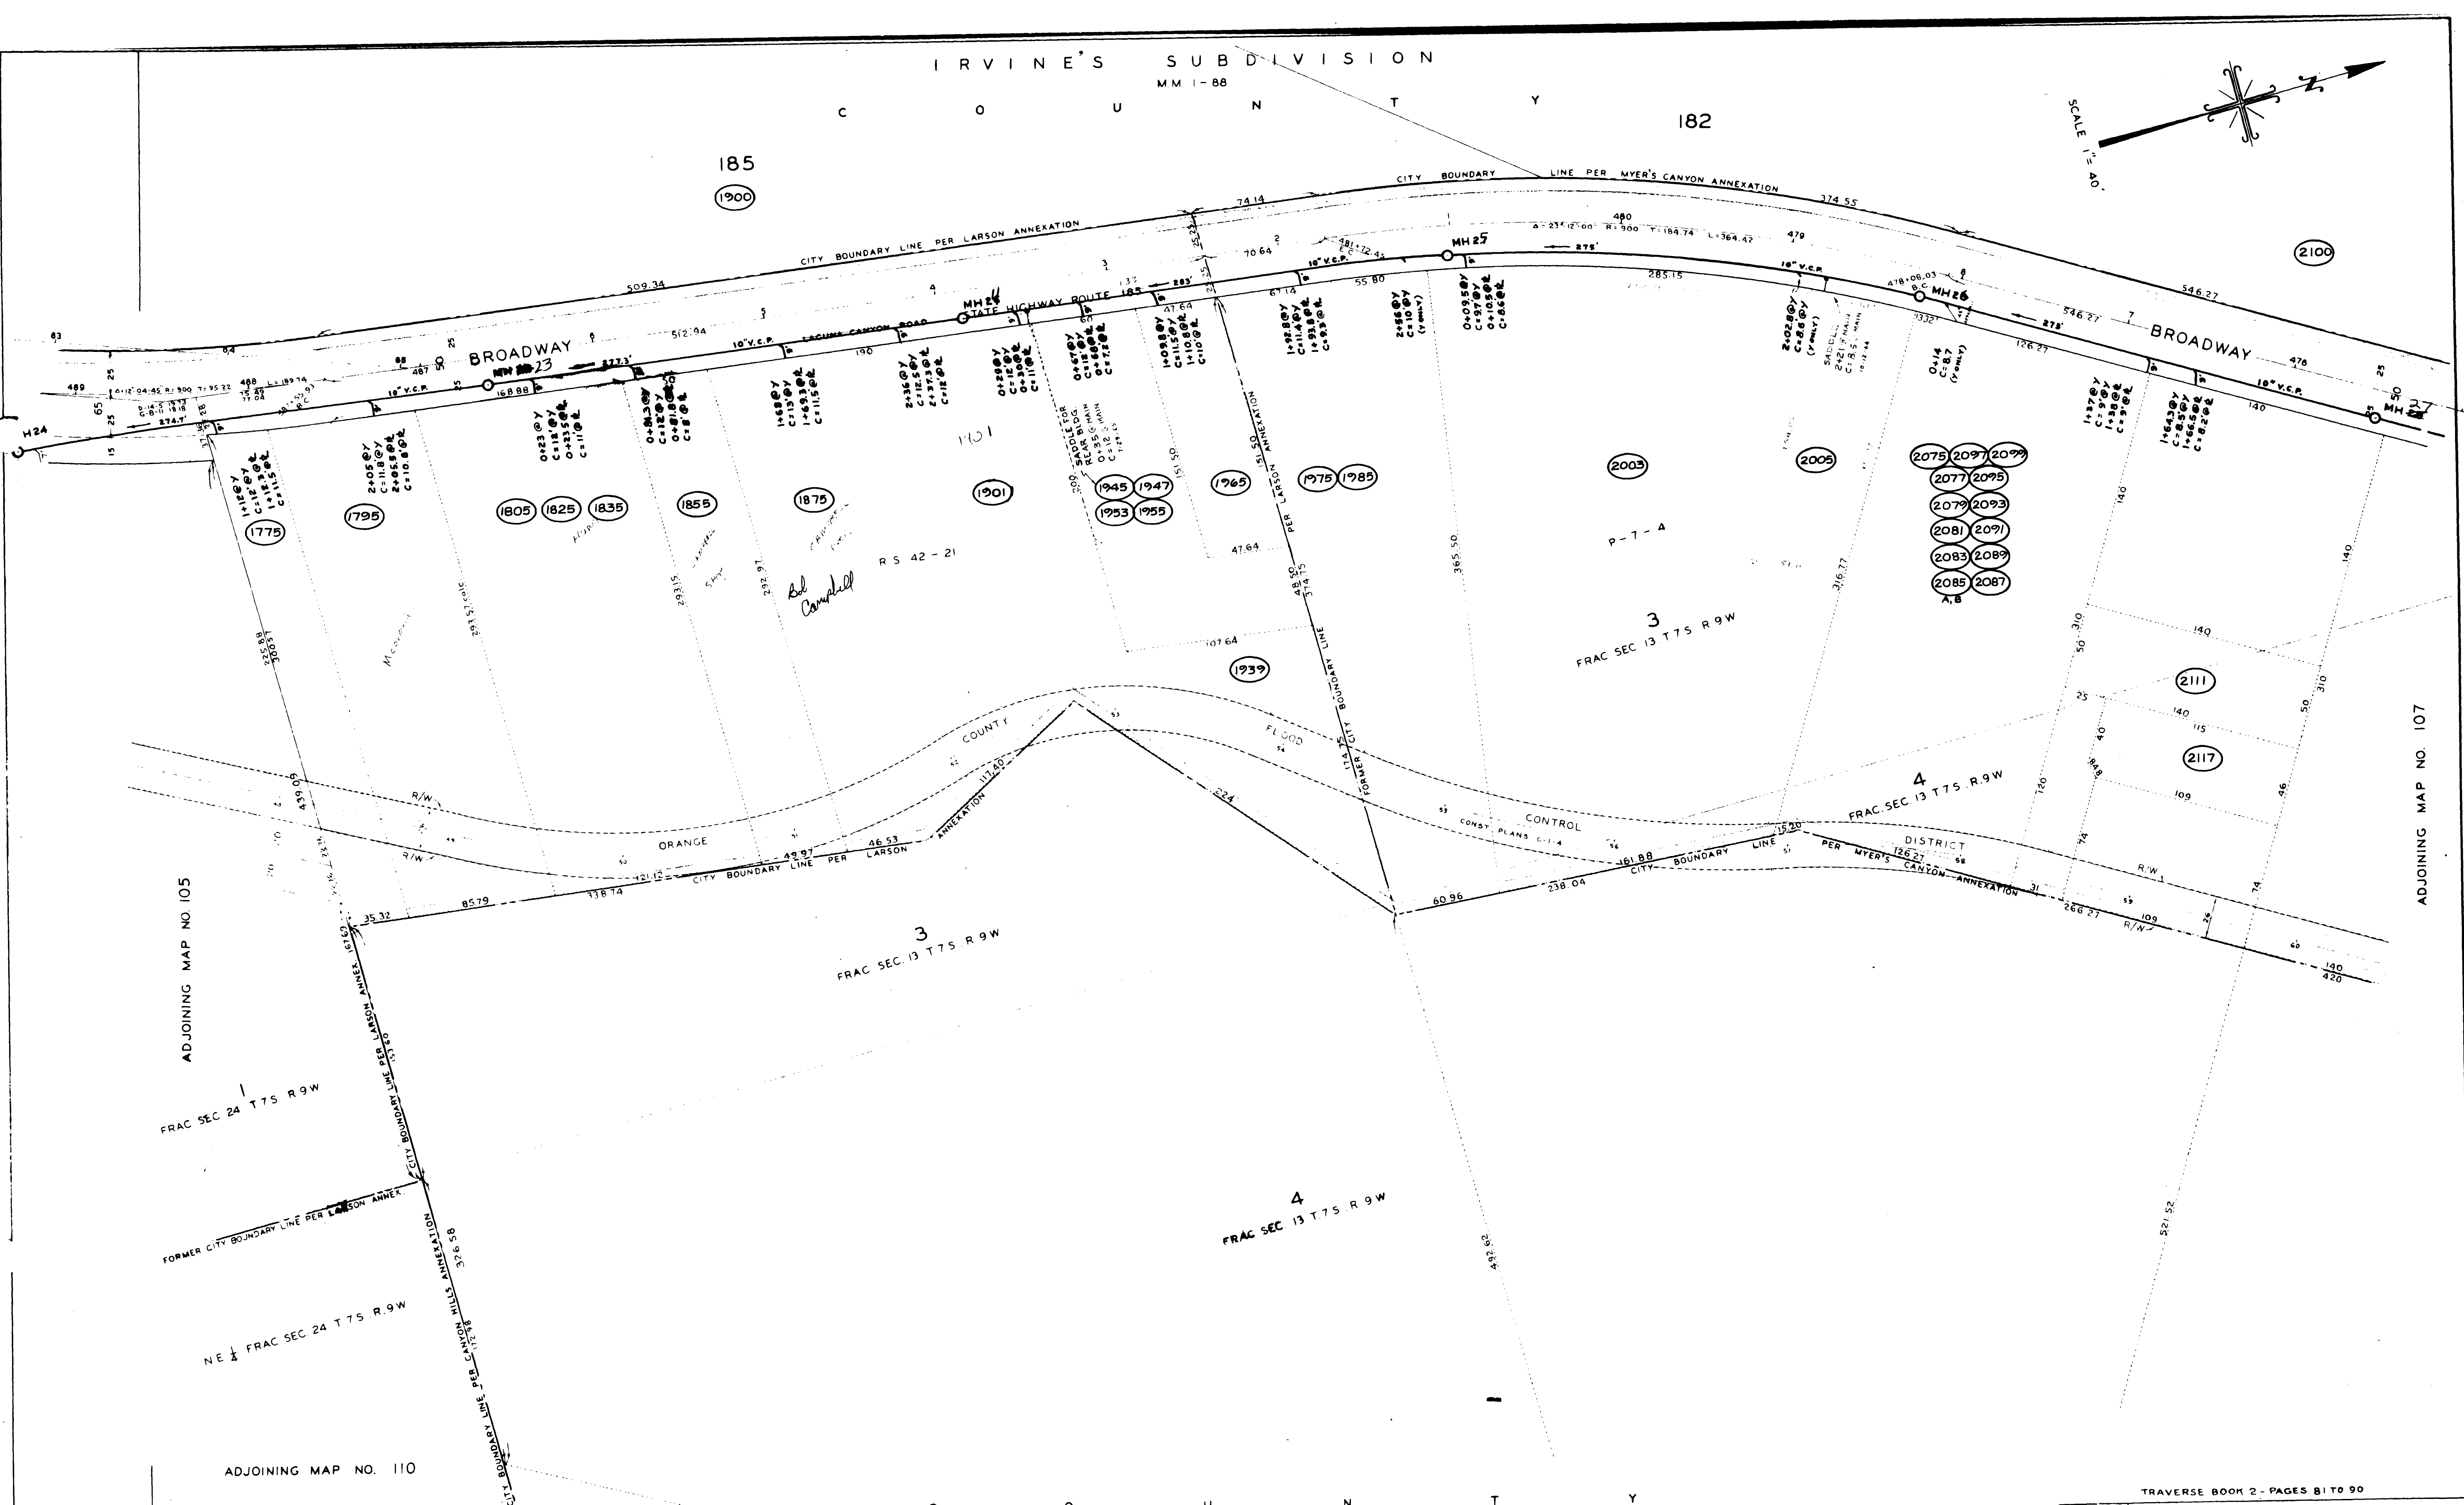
IRVINE'S SUBDIVISION
MM 1-88
C O U N T Y
185
1900
182
SCALE 1" = 40'
N
2100
CITY BOUNDARY LINE PER MYER'S CANYON ANNEXATION
374.55
CITY BOUNDARY LINE PER LARSON ANNEXATION
74.14
509.34
512.94
70.64
55.80
285.15
546.27
546.27
BROADWAY
BROADWAY
STATE HIGHWAY ROUTE 185
LAGUNA CANYON ROAD
10" V.C.P.
MH 23
MH 24
MH 25
MH 26
MH 27
H24
274.7'
168.88
275'
273'
126.27
140
476
1775
1795
1805
1825
1835
1855
1875
1901
1945
1947
1953
1955
1965
1975
1985
2003
2005
2075
2097
2099
2077
2095
2079
2093
2081
2091
2083
2089
2085
2087
A, B
1939
2111
2117
RS 42-21
P-7-4
SADDLE FOR REAR BLDG
SADDLE
3
FRAC SEC 13 T7S R9W
4
FRAC SEC 13 T7S R9W
ORANGE COUNTY FLOOD CONTROL DISTRICT
R/W
CITY BOUNDARY LINE PER LARSON ANNEXATION
CITY BOUNDARY LINE PER MYER'S CANYON ANNEXATION
PER LARSON ANNEXATION
FORMER CITY BOUNDARY LINE
3
FRAC SEC 13 T7S R9W
4
FRAC SEC 13 T7S R9W
1
FRAC SEC 24 T7S R9W
NE¼ FRAC SEC 24 T7S R9W
FORMER CITY BOUNDARY LINE PER LARSON ANNEX
CITY BOUNDARY LINE PER LARSON ANNEX
CITY BOUNDARY LINE PER CANYON HILLS ANNEXATION
ADJOINING MAP NO 105
ADJOINING MAP NO. 107
ADJOINING MAP NO. 110
TRAVERSE BOOK 2 - PAGES 81 TO 90
C O U N T Y